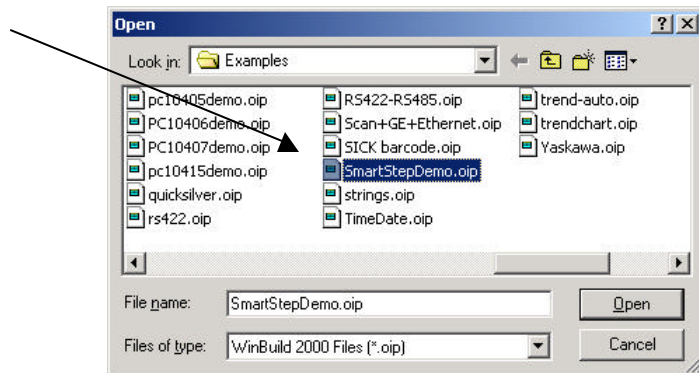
Open

?

X

Look in: Examples

pc10405demo.oip
PC10406demo.oip
PC10407demo.oip
pc10415demo.oip
quicksilver.oip
rs422.oip

RS422-RS485.oip
Scan+GE+Ethernet.oip
SICK barcode.oip
SmartStepDemo.oip
strings.oip
TimeDate.oip

trend-auto.oip
trendchart.oip
Yaskawa.oip

File name: SmartStepDemo.oip

Open

Files of type: WinBuild 2000 Files (*.oip)

Cancel